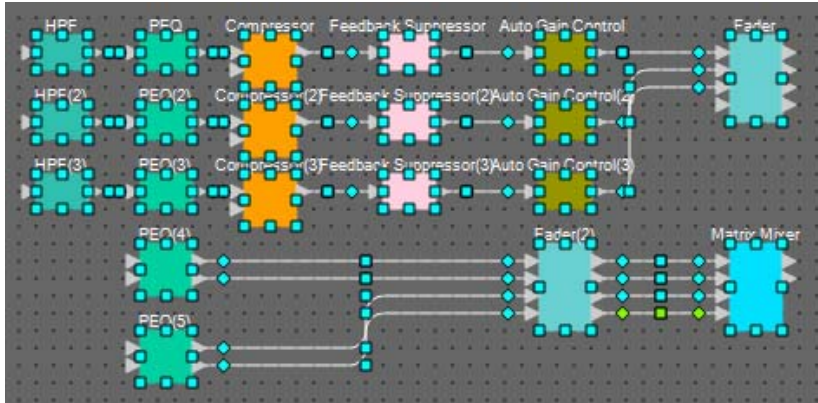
HPF
PEQ
Compressor
Feedback Suppressor
Auto Gain Control
Fader
HPF(2)
PEQ(2)
Compressor(2)
Feedback Suppressor(2)
Auto Gain Control(2)
HPF(3)
PEQ(3)
Compressor(3)
Feedback Suppressor(3)
Auto Gain Control(3)
PEQ(4)
Fader(2)
Matrix Mixer
PEQ(5)